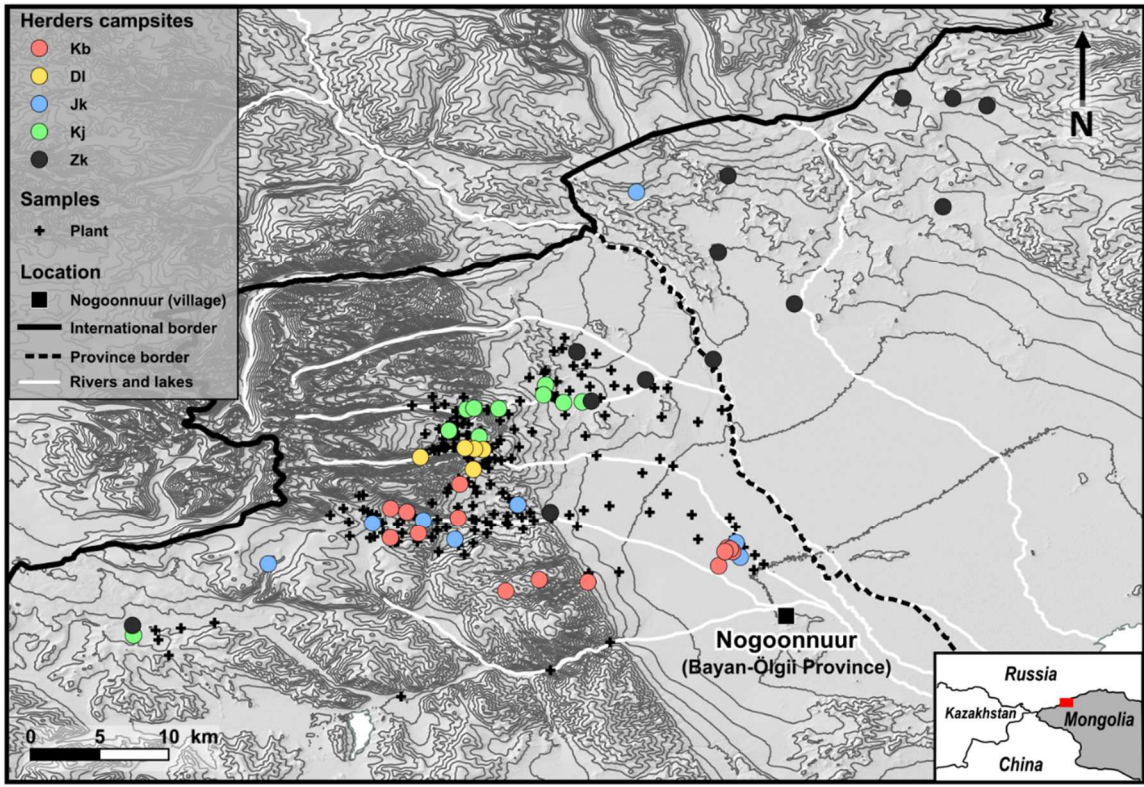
Herders campsites
Kb
Dl
Jk
Kj
Zk

Samples
Plant

Location
Nogoonnuur (village)
International border
Province border
Rivers and lakes

N

Nogoonnuur
(Bayan-Ölgii Province)

0 5 10 km

Russia
Kazakhstan
Mongolia
China